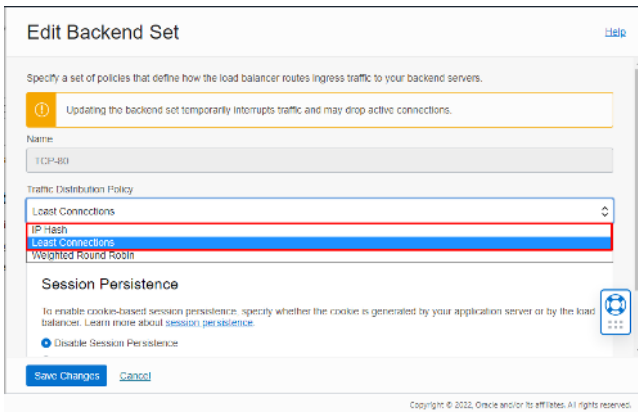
Edit Backend Set

Help

Specify a set of policies that define how the load balancer routes ingress traffic to your backend servers.

Updating the backend set temporarily interrupts traffic and may drop active connections.

Name

TCP-80

Traffic Distribution Policy

Least Connections

IP Hash
Least Connections
Weighted Round Robin

Session Persistence

To enable cookie-based session persistence, specify whether the cookie is generated by your application server or by the load balancer. Learn more about session persistence.

Disable Session Persistence

Save Changes Cancel

Copyright © 2022, Oracle and/or its affiliates. All rights reserved.